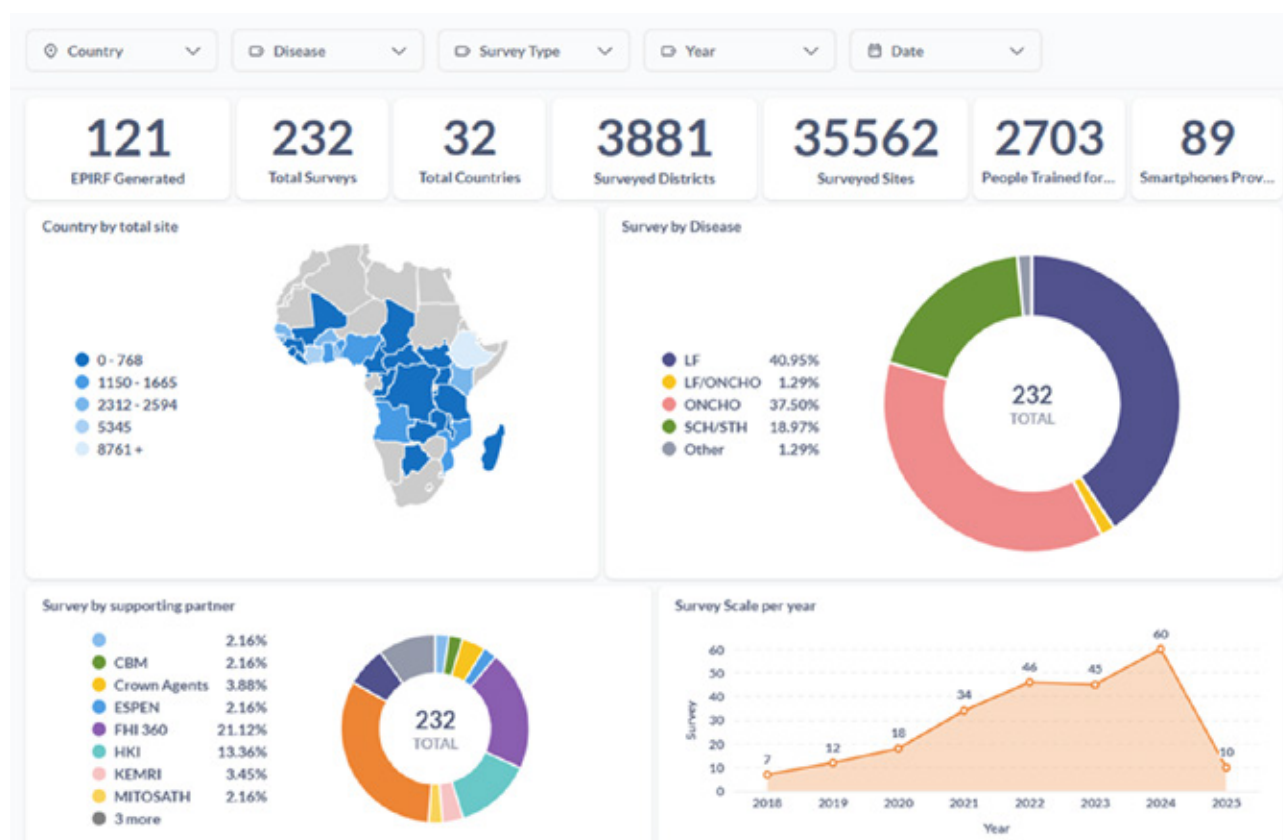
Country Disease Survey Type Year Date

121
EPIRF Generated

232
Total Surveys

32
Total Countries

3881
Surveyed Districts

35562
Surveyed Sites

2703
People Trained for...

89
Smartphones Prov...

Country by total site

0 - 768
1150 - 1665
2312 - 2594
5345
8761 +

Survey by Disease

| | |
|---|---|
| LF | 40.95% |
| LF/ONCHO | 1.29% |
| ONCHO | 37.50% |
| SCH/STH | 18.97% |
| Other | 1.29% |

232
TOTAL

Survey by supporting partner

| | |
|---|---|
| | 2.16% |
| CBM | 2.16% |
| Crown Agents | 3.88% |
| ESPEN | 2.16% |
| FHI 360 | 21.12% |
| HKI | 13.36% |
| KEMRI | 3.45% |
| MITOSATH | 2.16% |
| 3 more | |

232
TOTAL

Survey Scale per year

Survey
60
50
40
30
20
10
0

7 12 18 34 46 45 60 10

2018 2019 2020 2021 2022 2023 2024 2025
Year